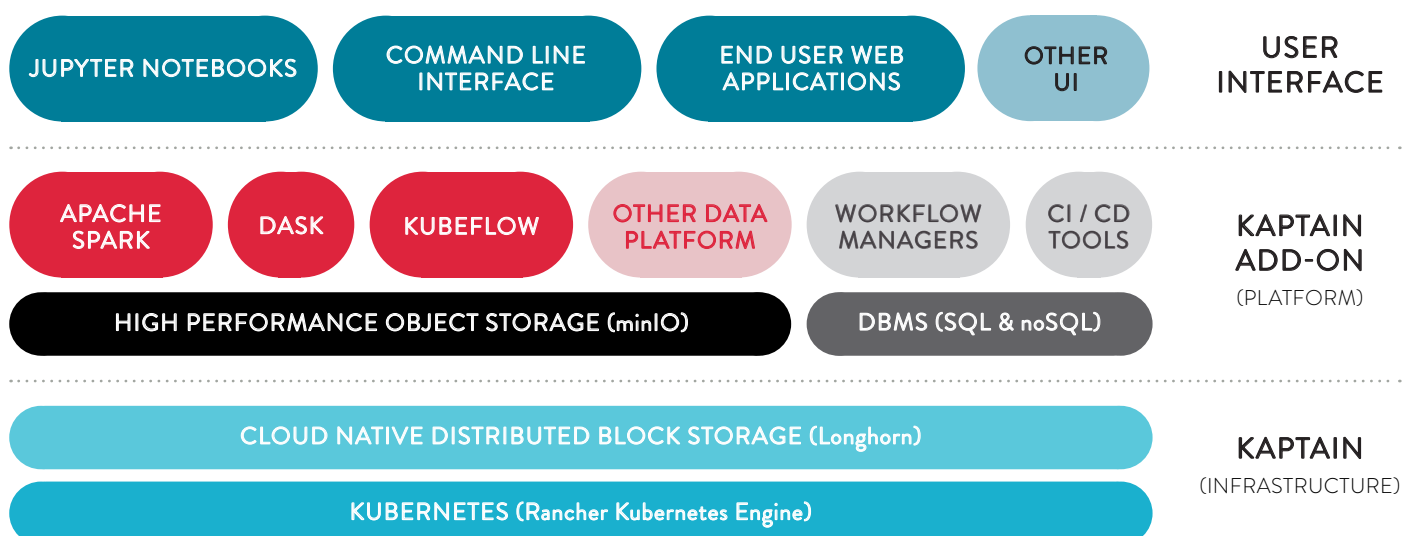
JUPYTER NOTEBOOKS

COMMAND LINE INTERFACE

END USER WEB APPLICATIONS

OTHER UI

USER INTERFACE

APACHE SPARK

DASK

KUBEFLOW

OTHER DATA PLATFORM

WORKFLOW MANAGERS

CI / CD TOOLS

KAPTAIN ADD-ON

(PLATFORM)

HIGH PERFORMANCE OBJECT STORAGE (minIO)

DBMS (SQL & noSQL)

CLOUD NATIVE DISTRIBUTED BLOCK STORAGE (Longhorn)

KAPTAIN

(INFRASTRUCTURE)

KUBERNETES (Rancher Kubernetes Engine)